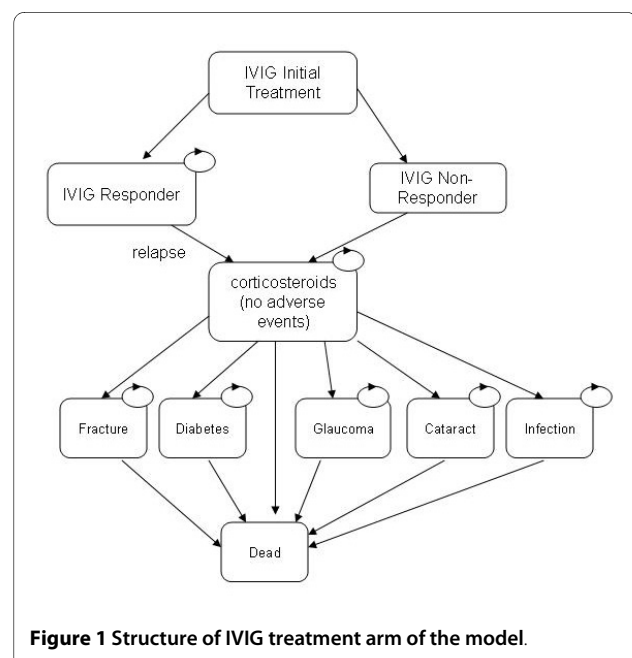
IVIG Initial Treatment

IVIG Responder

IVIG Non-Responder

relapse

corticosteroids (no adverse events)

Fracture

Diabetes

Glaucoma

Cataract

Infection

Dead

**Figure 1 Structure of IVIG treatment arm of the model**.